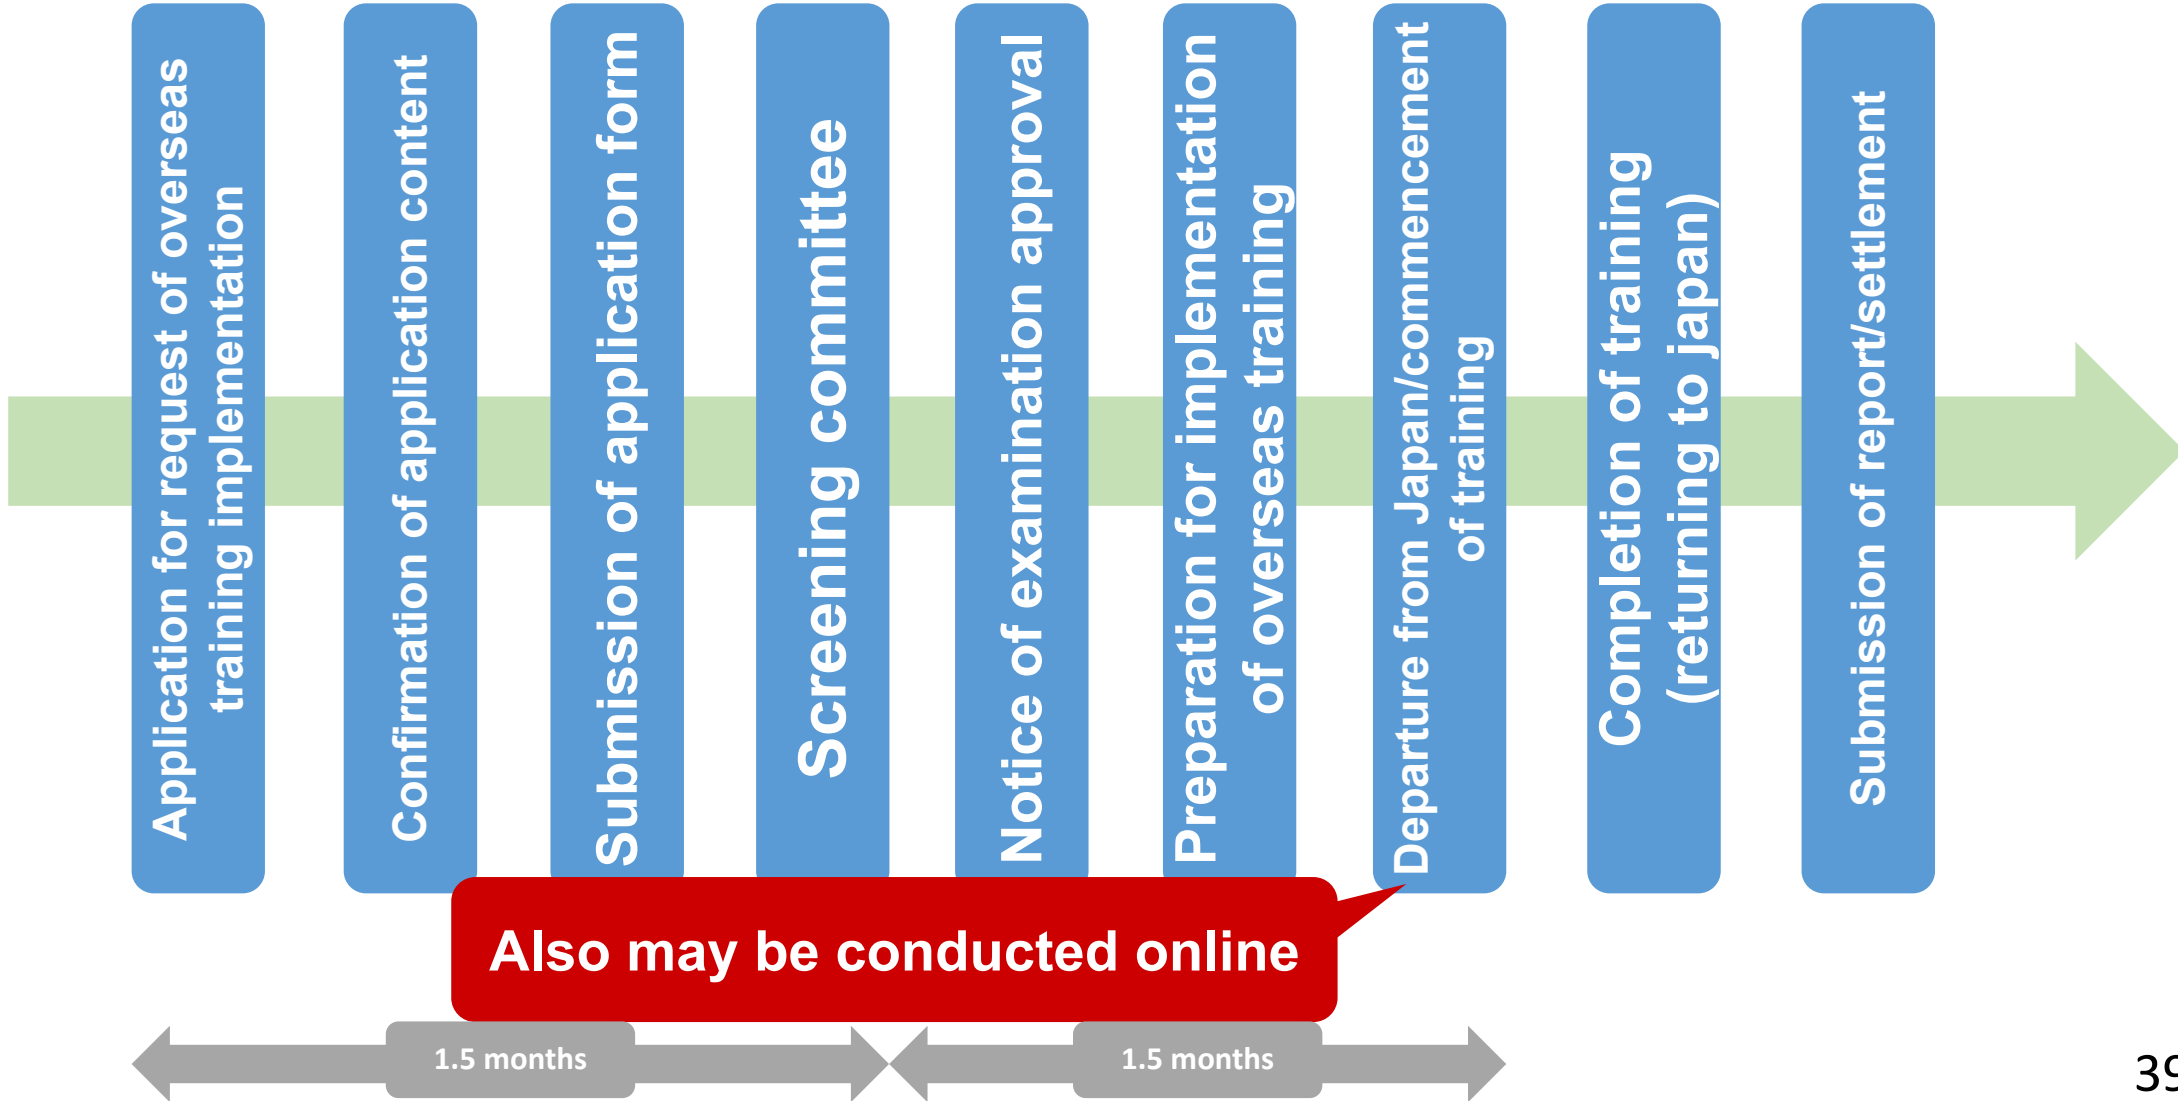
Application for request of overseas training implementation

Confirmation of application content

Submission of application form

Screening committee

Notice of examination approval

Preparation for implementation of overseas training

Departure from Japan/commencement of training

Completion of training (returning to japan)

Submission of report/settlement

Also may be conducted online

1.5 months

1.5 months

39